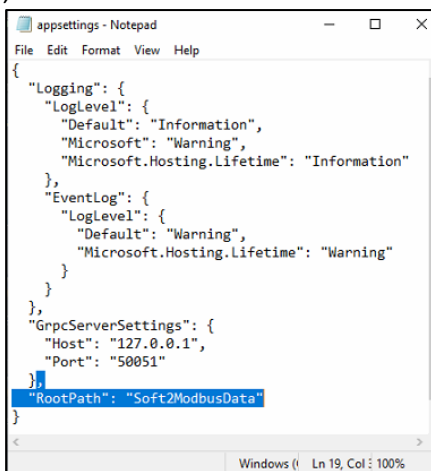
appsettings - Notepad
File Edit Format View Help
{
"Logging": {
"LogLevel": {
"Default": "Information",
"Microsoft": "Warning",
"Microsoft.Hosting.Lifetime": "Information"
},
"EventLog": {
"LogLevel": {
"Default": "Warning",
"Microsoft.Hosting.Lifetime": "Warning"
}
}
},
"GrpcServerSettings": {
"Host": "127.0.0.1",
"Port": "50051"
},
"RootPath": "Soft2ModbusData"
}

Windows ( Ln 19, Col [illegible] 100%